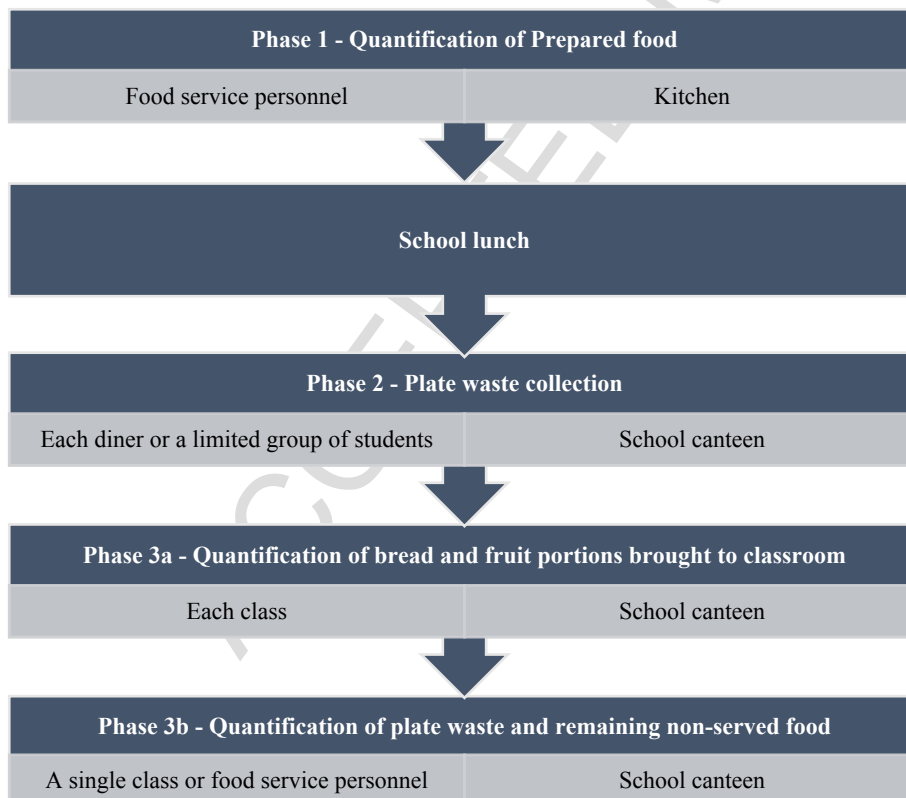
Phase 1 - Quantification of Prepared food

Food service personnel

Kitchen

School lunch

Phase 2 - Plate waste collection

Each diner or a limited group of students

School canteen

Phase 3a - Quantification of bread and fruit portions brought to classroom

Each class

School canteen

Phase 3b - Quantification of plate waste and remaining non-served food

A single class or food service personnel

School canteen